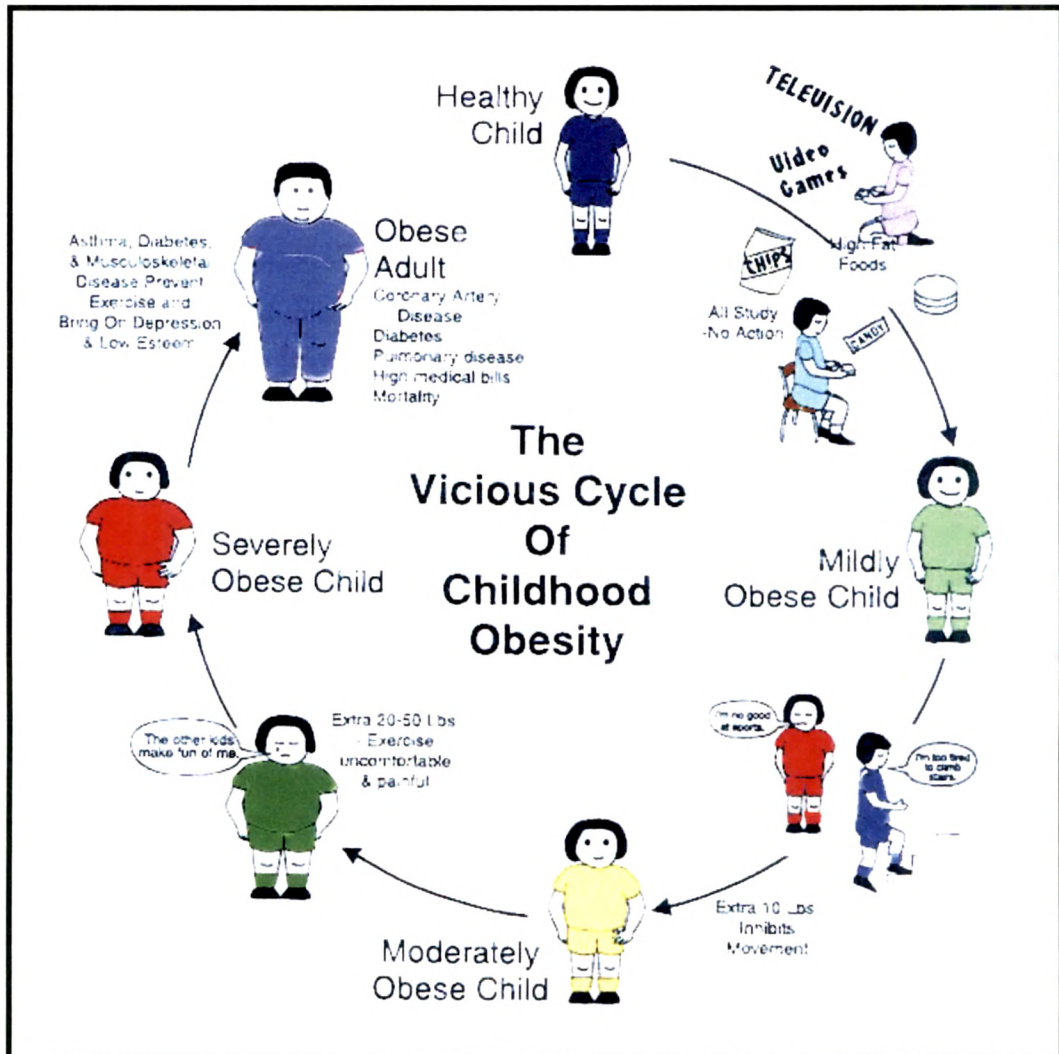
The Vicious Cycle Of Childhood Obesity

Healthy Child

TELEVISION

Video Games

CHIPS

High-Fat Foods

All Study -No Action

CANDY

Mildly Obese Child

I'm no good at sports.

I'm too tired to climb stairs.

Extra 10 Lbs Inhibits Movement

Moderately Obese Child

Extra 20-50 Lbs - Exercise uncomfortable & painful

The other kids make fun of me.

Severely Obese Child

Asthma, Diabetes, & Musculoskeletal Disease Prevent Exercise and Bring On Depression & Low Esteem

Obese Adult

Coronary Artery Disease
Diabetes
Pulmonary disease
High medical bills
Mortality